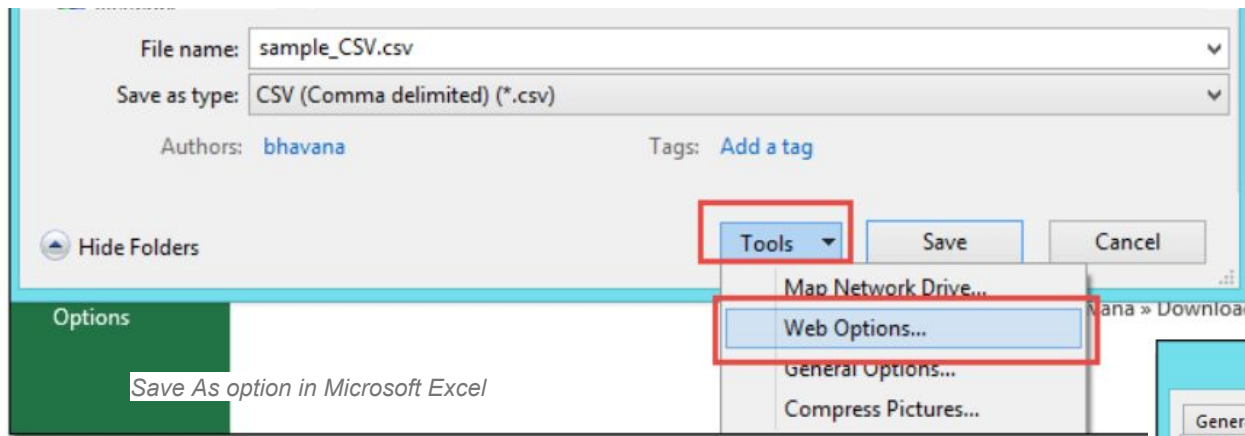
File name: sample_CSV.csv

Save as type: CSV (Comma delimited) (*.csv)

Authors: bhavana

Tags: Add a tag

Hide Folders

Tools

Save

Cancel

Map Network Drive...

Web Options...

General Options...

Compress Pictures...

Options

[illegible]ana » Downloa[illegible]

Gener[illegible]

Save As option in Microsoft Excel